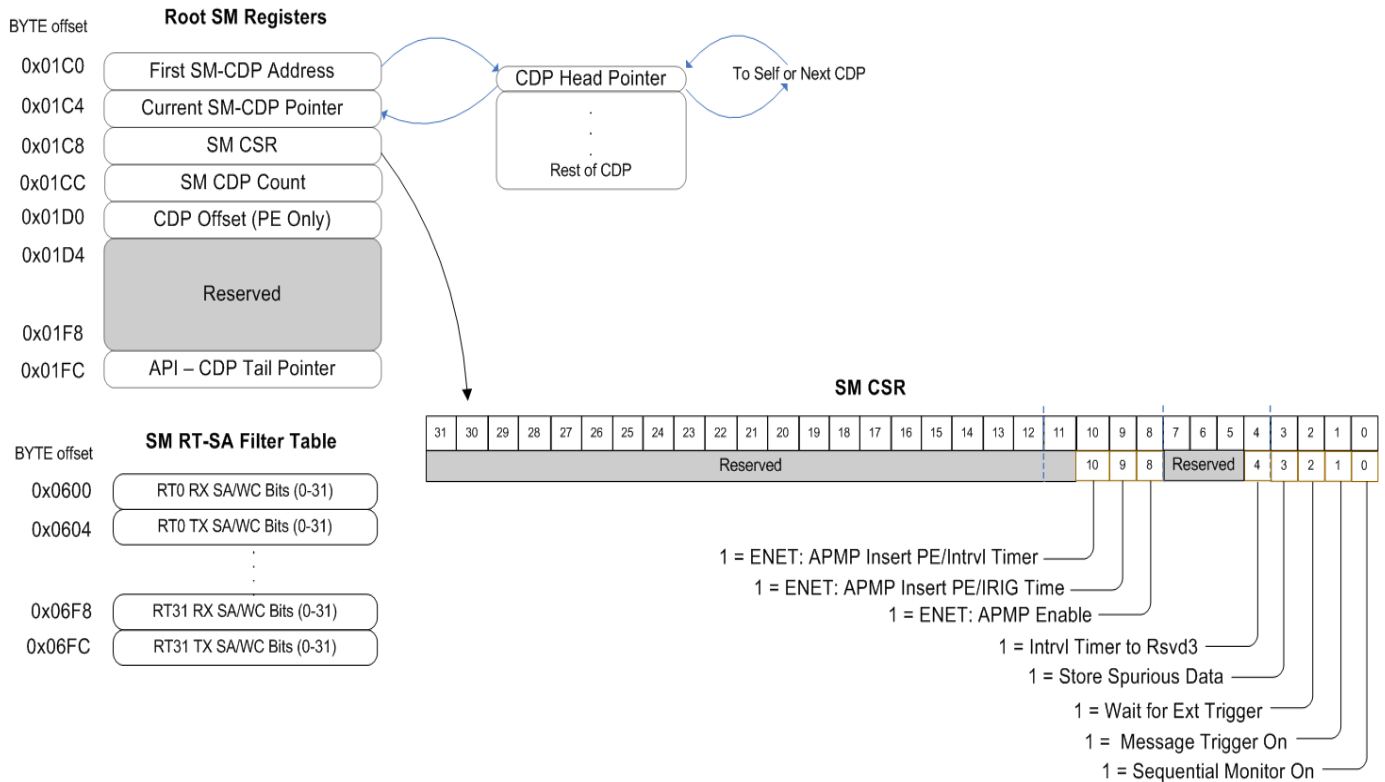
BYTE offset

Root SM Registers

| | |
|---|---|
| 0x01C0 | First SM-CDP Address |
| 0x01C4 | Current SM-CDP Pointer |
| 0x01C8 | SM CSR |
| 0x01CC | SM CDP Count |
| 0x01D0 | CDP Offset (PE Only) |
| 0x01D4 | Reserved |
| 0x01F8 | |
| 0x01FC | API – CDP Tail Pointer |

CDP Head Pointer

.
.
.
Rest of CDP

To Self or Next CDP

BYTE offset

SM RT-SA Filter Table

| | |
|---|---|
| 0x0600 | RT0 RX SA/WC Bits (0-31) |
| 0x0604 | RT0 TX SA/WC Bits (0-31) |
| | . . . |
| 0x06F8 | RT31 RX SA/WC Bits (0-31) |
| 0x06FC | RT31 TX SA/WC Bits (0-31) |

SM CSR

| 31 | 30 | 29 | 28 | 27 | 26 | 25 | 24 | 23 | 22 | 21 | 20 | 19 | 18 | 17 | 16 | 15 | 14 | 13 | 12 | 11 | 10 | 9 | 8 | 7 | 6 | 5 | 4 | 3 | 2 | 1 | 0 |
|---|---|---|---|---|---|---|---|---|---|---|---|---|---|---|---|---|---|---|---|---|---|---|---|---|---|---|---|---|---|---|---|
| Reserved | | | | | | | | | | | | | | | | | | | | | 10 | 9 | 8 | Reserved | | | 4 | 3 | 2 | 1 | 0 |

1 = ENET: APMP Insert PE/Intrvl Timer
1 = ENET: APMP Insert PE/IRIG Time
1 = ENET: APMP Enable
1 = Intrvl Timer to Rsvd3
1 = Store Spurious Data
1 = Wait for Ext Trigger
1 = Message Trigger On
1 = Sequential Monitor On